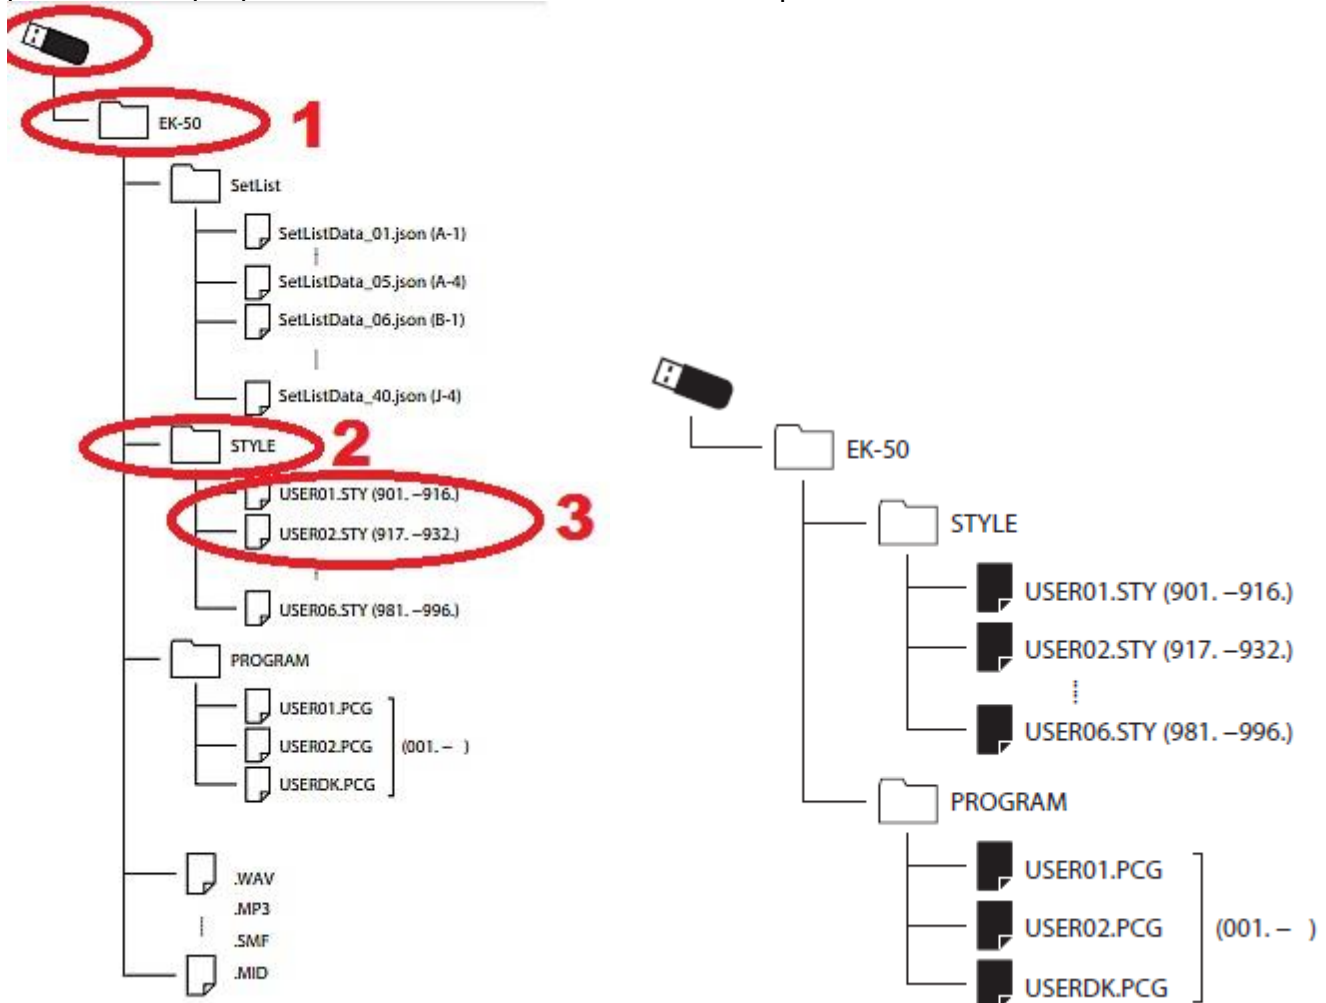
EK-50
1
SetList
SetListData_01.json (A-1)
SetListData_05.json (A-4)
SetListData_06.json (B-1)
SetListData_40.json (J-4)
STYLE
2
USER01.STY (901. –916.)
USER02.STY (917. –932.)
3
USER06.STY (981. –996.)
PROGRAM
USER01.PCG
USER02.PCG
USERDK.PCG
(001. – )
.WAV
.MP3
.SMF
.MID

EK-50
STYLE
USER01.STY (901. –916.)
USER02.STY (917. –932.)
USER06.STY (981. –996.)
PROGRAM
USER01.PCG
USER02.PCG
USERDK.PCG
(001. – )